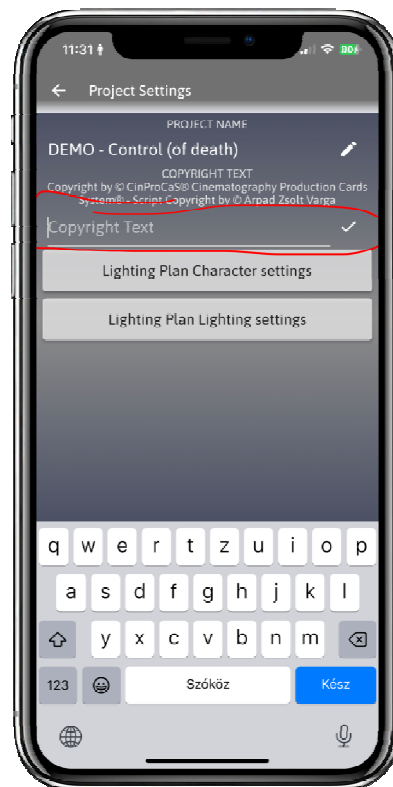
11:31

Project Settings

PROJECT NAME

DEMO - Control (of death)

COPYRIGHT TEXT

Copyright by © CinProCaS® Cinematography Production Cards System® - Script Copyright by © Arpad Zsolt Varga

Copyright Text

Lighting Plan Character settings

Lighting Plan Lighting settings

q w e r t z u i o p
a s d f g h j k l
y x c v b n m
123 Szóköz Kész